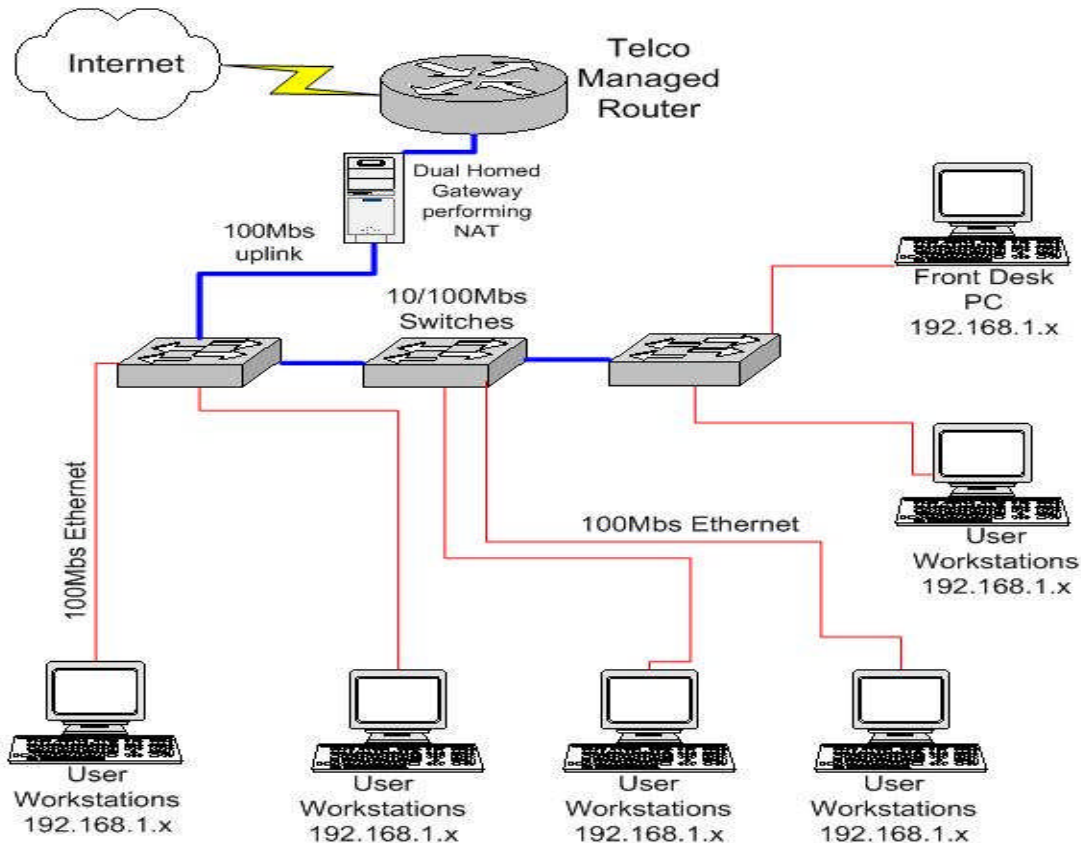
Internet

Telco Managed Router

Dual Homed Gateway performing NAT

100Mbs uplink

10/100Mbs Switches

Front Desk PC 192.168.1.x

100Mbs Ethernet

100Mbs Ethernet

User Workstations 192.168.1.x

User Workstations 192.168.1.x

User Workstations 192.168.1.x

User Workstations 192.168.1.x

User Workstations 192.168.1.x